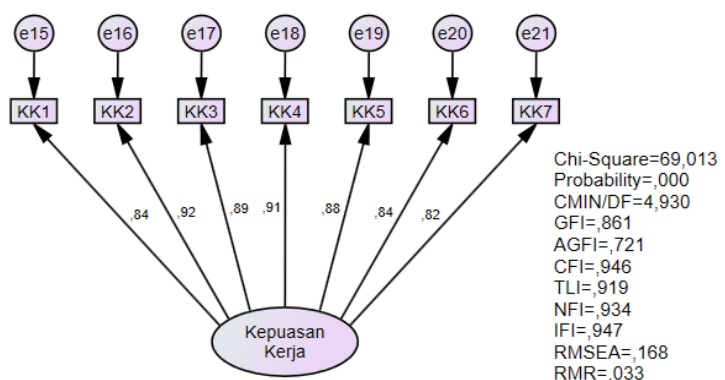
e15 e16 e17 e18 e19 e20 e21

KK1 KK2 KK3 KK4 KK5 KK6 KK7

,84 ,92 ,89 ,91 ,88 ,84 ,82

Kepuasan Kerja

Chi-Square=69,013
Probability=,000
CMIN/DF=4,930
GFI=,861
AGFI=,721
CFI=,946
TLI=,919
NFI=,934
IFI=,947
RMSEA=,168
RMR=.033